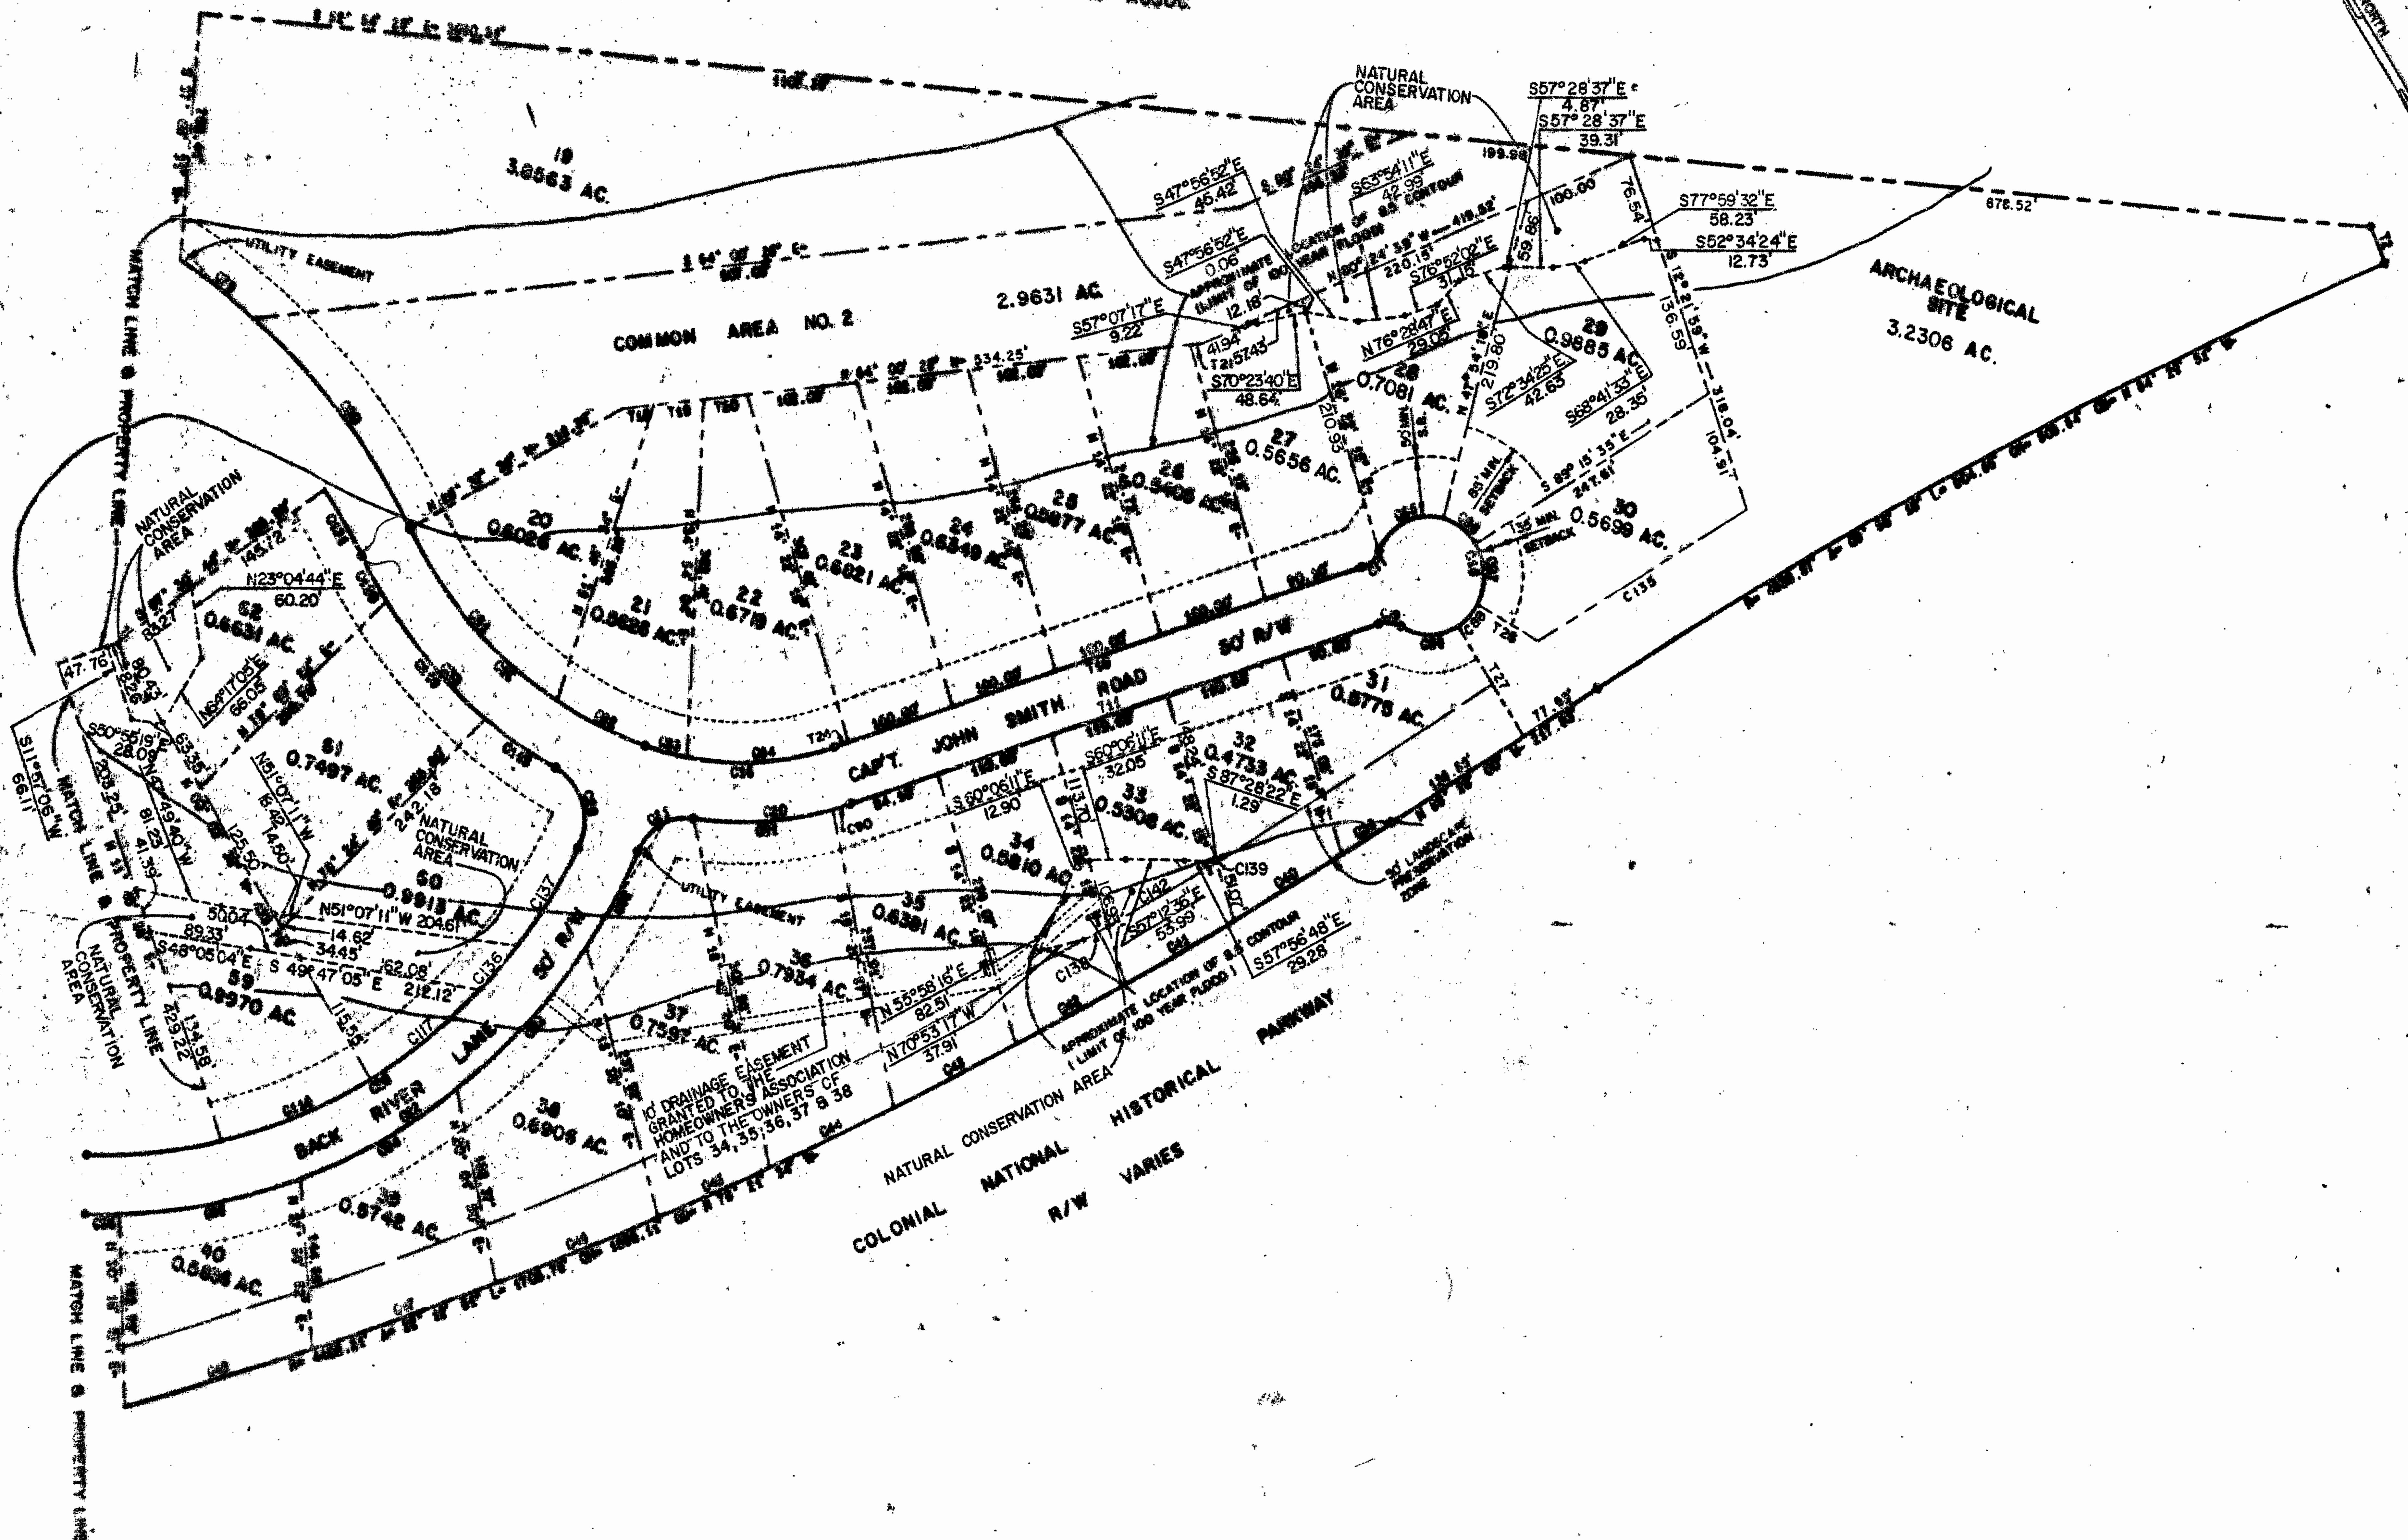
19
3.0563 AC.

COMMON AREA NO. 2

2.9631 AC.

UTILITY EASEMENT

NATURAL CONSERVATION AREA

S57°28'37"E
4.87'
S57°28'37"E
39.31'

199.98

S47°56'52"E
45.42

S63°54'11"E
42.99

S47°56'52"E
0.06'

S57°07'17"E
9.22

S76°52'02"E
31.18

N76°28'47"E
29.05

41.94
T215743
S70°23'40"E
48.64

S77°59'32"E
58.23'
S52°34'24"E
12.73'

676.52'

76.54'

160.00

59.86'

136.59

ARCHAEOLOGICAL SITE
3.2306 AC.

29
0.9685 AC.

S72°34'25"E
42.63

S68°41'33"E
28.35'

28
0.7081 AC.

219.80

210.93

27
0.5656 AC.

26
0.5606 AC.

25
0.5877 AC.

24
0.6349 AC.

23
0.6821 AC.

22
0.6719 AC.

21
0.6626 AC.

20
0.6026 AC.

30
0.5699 AC.

C135

104.51'

CAPT. JOHN SMITH ROAD 50' R/W

31
0.5773 AC.

32
0.4733 AC.

S87°28'22"E
1.29

S60°06'11"E
32.05

33
0.5306 AC.

S60°06'11"E
12.90

113.70

34
0.5810 AC.

35
0.6381 AC.

C139

S57°12'36"E
53.99

C142

C138

S57°56'48"E
29.28

APPROXIMATE LOCATION OF 8.5 CONTOUR (LIMIT OF 100 YEAR FLOOD)

30' LANDSCAPE PRESERVATION ZONE

NATURAL CONSERVATION AREA

N23°04'44"E
60.20

62
0.6631 AC.

145.72

47.76'

83.27

N56°17'05"E
66.05

S11°57'06"W
66.11'

S50°55'19"E
28.09

63.35

61
0.7497 AC.

N51°07'11"W
16.42
14.50

242.18

NATURAL CONSERVATION AREA

60
0.9913 AC.

N51°07'11"W 204.61

50.04
89.33'
S48°05'04"E
14.62
34.45
S 49°47'05" E
162.08
212.12

59
0.8970 AC.

C137
C136
C117

UTILITY EASEMENT

36
0.7934 AC.

N55°58'16"E
82.51'
N70°53'17"W
37.91

37
0.7597 AC.

10' DRAINAGE EASEMENT GRANTED TO THE HOMEOWNERS ASSOCIATION AND TO THE OWNERS OF LOTS 34,35,36,37 & 38

38
0.6906 AC.

39
0.9742 AC.

40
0.6836 AC.

BACK RIVER LANE 50' R/W

NATURAL CONSERVATION AREA

COLONIAL NATIONAL HISTORICAL PARKWAY R/W VARIES

NATURAL CONSERVATION AREA

MATCH LINE & PROPERTY LINE

203.25
81.23
41.39
125.50
134.58
429.22
115.53

MATCH LINE & PROPERTY LINE

MATCH LINE & PROPERTY LINE